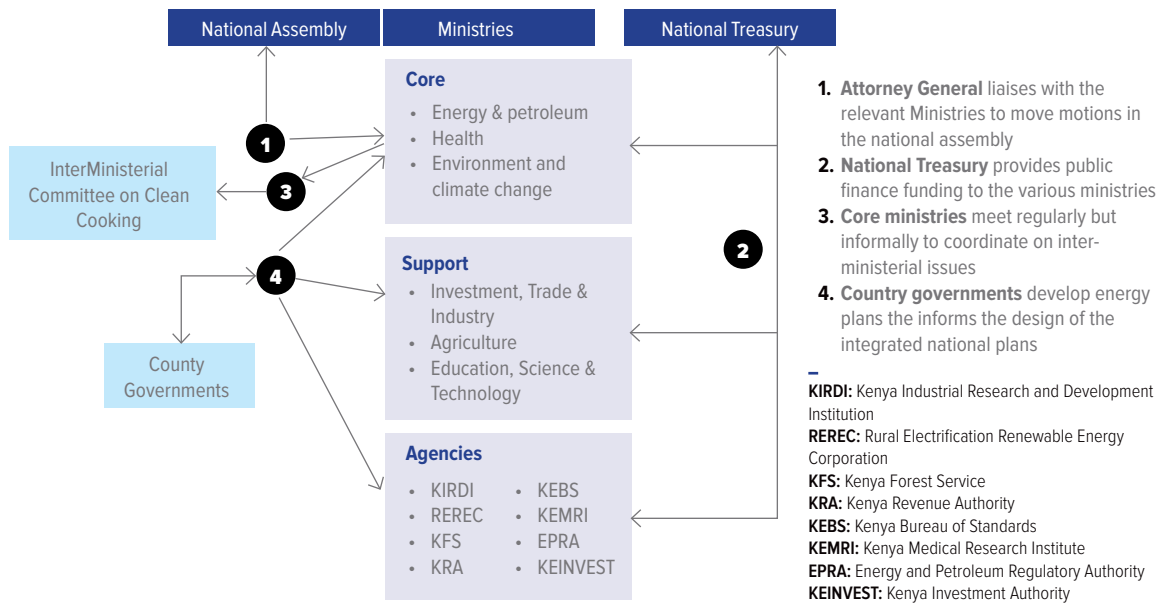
National Assembly

Ministries

National Treasury

Core
• Energy & petroleum
• Health
• Environment and climate change

1

3

InterMinisterial Committee on Clean Cooking

4

County Governments

Support
• Investment, Trade & Industry
• Agriculture
• Education, Science & Technology

Agencies
• KIRDI
• REREC
• KFS
• KRA
• KEBS
• KEMRI
• EPRA
• KEINVEST

2

1. Attorney General liaises with the relevant Ministries to move motions in the national assembly
2. National Treasury provides public finance funding to the various ministries
3. Core ministries meet regularly but informally to coordinate on inter-ministerial issues
4. Country governments develop energy plans the informs the design of the integrated national plans

KIRDI: Kenya Industrial Research and Development Institution
REREC: Rural Electrification Renewable Energy Corporation
KFS: Kenya Forest Service
KRA: Kenya Revenue Authority
KEBS: Kenya Bureau of Standards
KEMRI: Kenya Medical Research Institute
EPRA: Energy and Petroleum Regulatory Authority
KEINVEST: Kenya Investment Authority